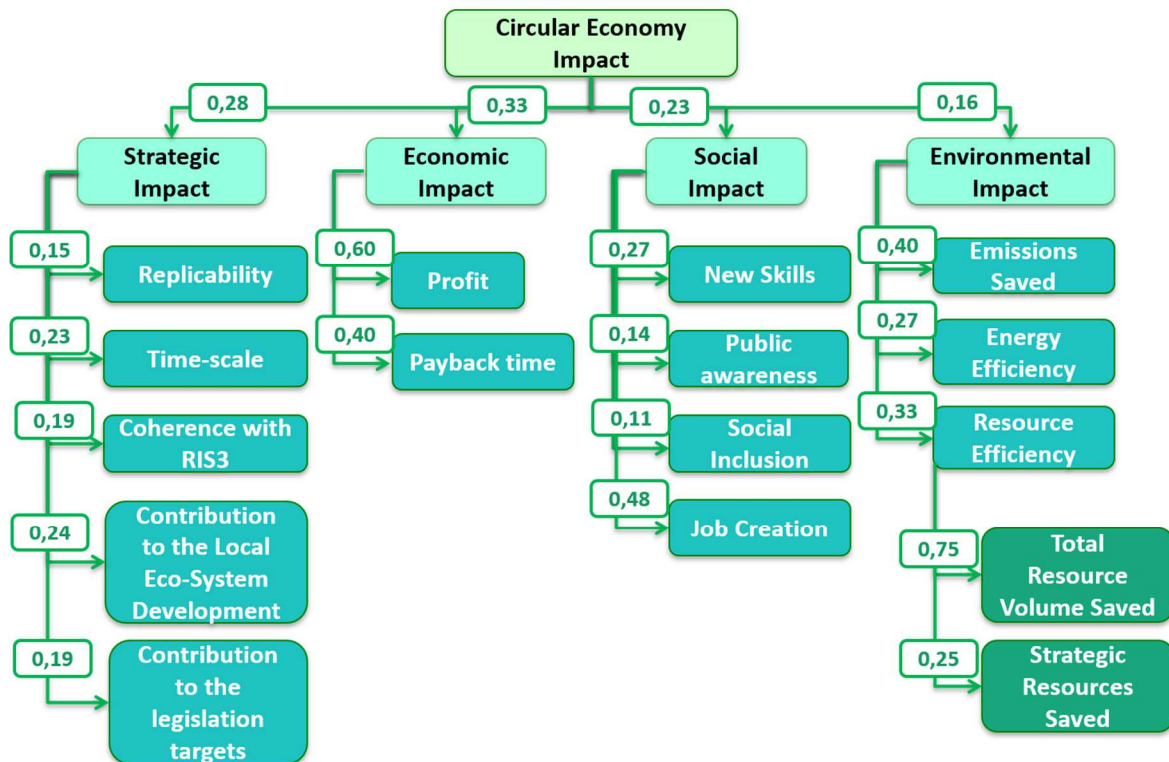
Circular Economy Impact

0,28
0,33
0,23
0,16

Strategic Impact

0,15
Replicability

0,23
Time-scale

0,19
Coherence with RIS3

0,24
Contribution to the Local Eco-System Development

0,19
Contribution to the legislation targets

Economic Impact

0,60
Profit

0,40
Payback time

Social Impact

0,27
New Skills

0,14
Public awareness

0,11
Social Inclusion

0,48
Job Creation

Environmental Impact

0,40
Emissions Saved

0,27
Energy Efficiency

0,33
Resource Efficiency

0,75
Total Resource Volume Saved

0,25
Strategic Resources Saved